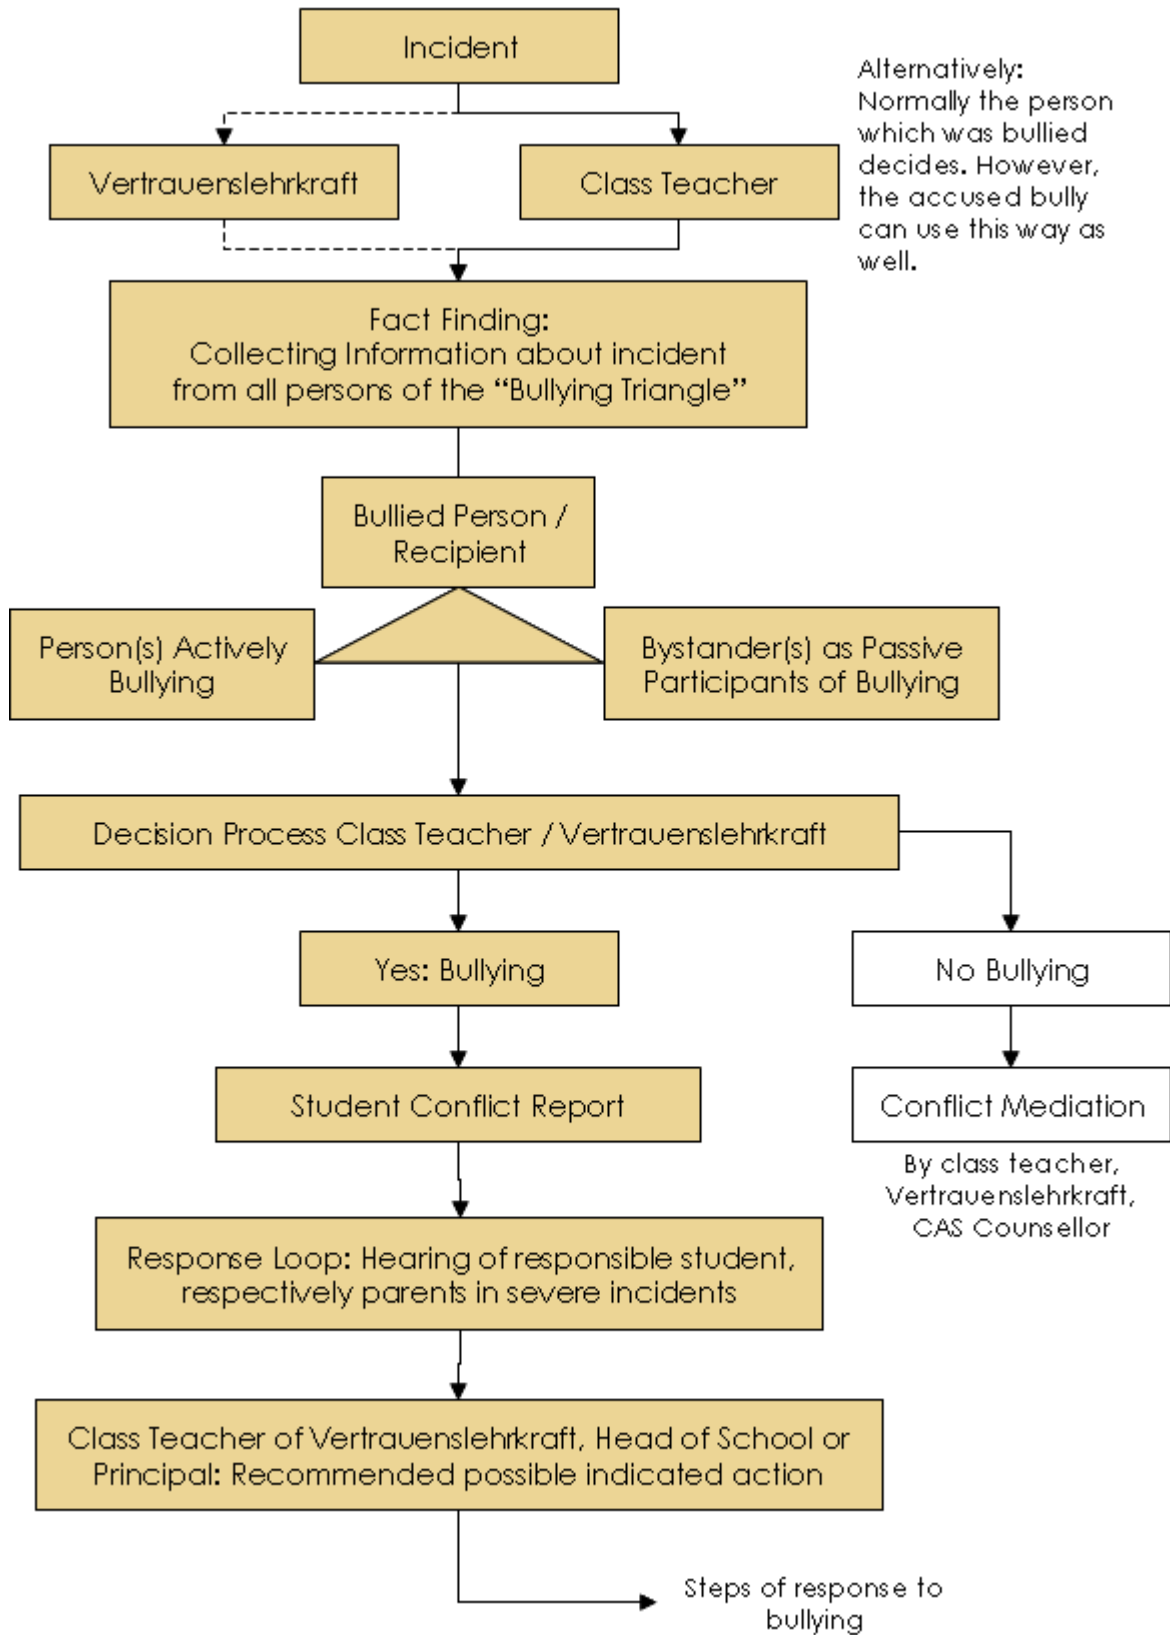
Incident

Alternatively: Normally the person which was bullied decides. However, the accused bully can use this way as well.

Vertrauenslehrkraft

Class Teacher

Fact Finding:
Collecting Information about incident from all persons of the "Bullying Triangle"

Bullied Person / Recipient

Person(s) Actively Bullying

Bystander(s) as Passive Participants of Bullying

Decision Process Class Teacher / Vertrauenslehrkraft

Yes: Bullying

No Bullying

Student Conflict Report

Conflict Mediation

By class teacher, Vertrauenslehrkraft, CAS Counsellor

Response Loop: Hearing of responsible student, respectively parents in severe incidents

Class Teacher of Vertrauenslehrkraft, Head of School or Principal: Recommended possible indicated action

Steps of response to bullying